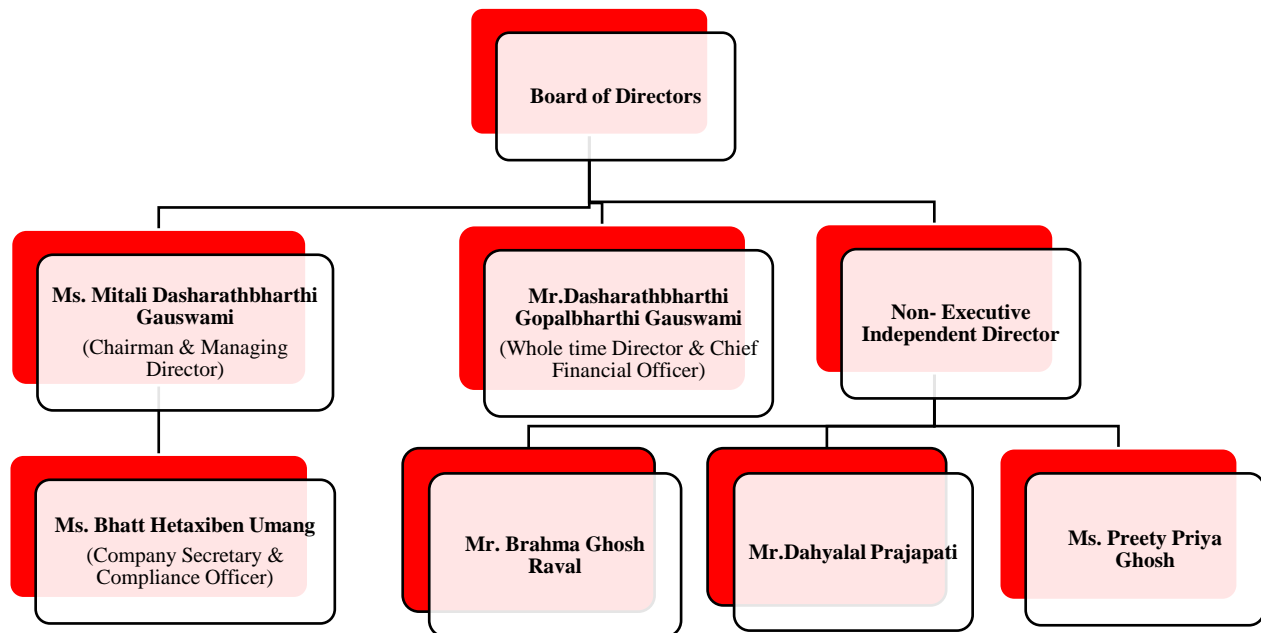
Board of Directors

Ms. Mitali Dasharathbharthi Gauswami
(Chairman & Managing Director)

Mr.Dasharathbharthi Gopalbharthi Gauswami
(Whole time Director & Chief Financial Officer)

Non- Executive Independent Director

Ms. Bhatt Hetaxiben Umang
(Company Secretary & Compliance Officer)

Mr. Brahma Ghosh Raval

Mr.Dahyalal Prajapati

Ms. Preety Priya Ghosh